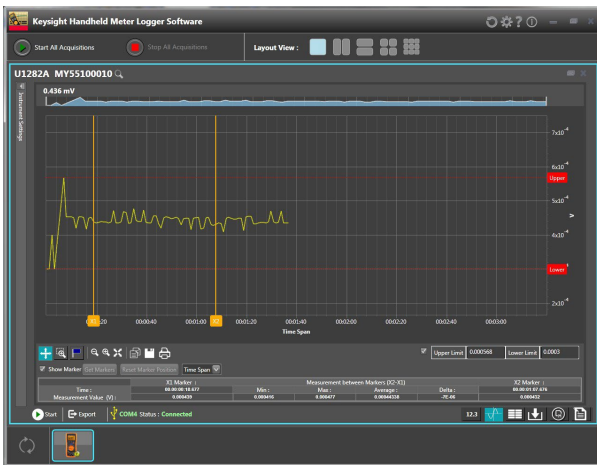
Keysight Handheld Meter Logger Software

Start All Acquisitions

Stop All Acquisitions

Layout View :

U1282A MY55100010

Instrument Settings

0.436 mV

$7x10^{-4}$

$6x10^{-4}$

Upper

$5x10^{-4}$

V

$4x10^{-4}$

Lower

$2x10^{-4}$

X1 :20 00:00:40 00:01:00 X2 00:01:20 00:01:40 00:02:00 00:02:20 00:02:40 00:03:00

Time Span

Upper Limit 0.000568 Lower Limit 0.0003

Show Marker Get Markers Reset Marker Position Time Span

| | X1 Marker : | Measurement between Markers (X2-X1) | | | | X2 Marker : |
|---|---|---|---|---|---|---|
| Time : | 00:00:00:18.677 | Min : | Max : | Average : | Delta : | 00:00:01:07.676 |
| Measurement Value (V) : | 0.000439 | 0.000410 | 0.000477 | 0.00044338 | -7E-06 | 0.000432 |

Start Export COM4 Status : Connected

12.3